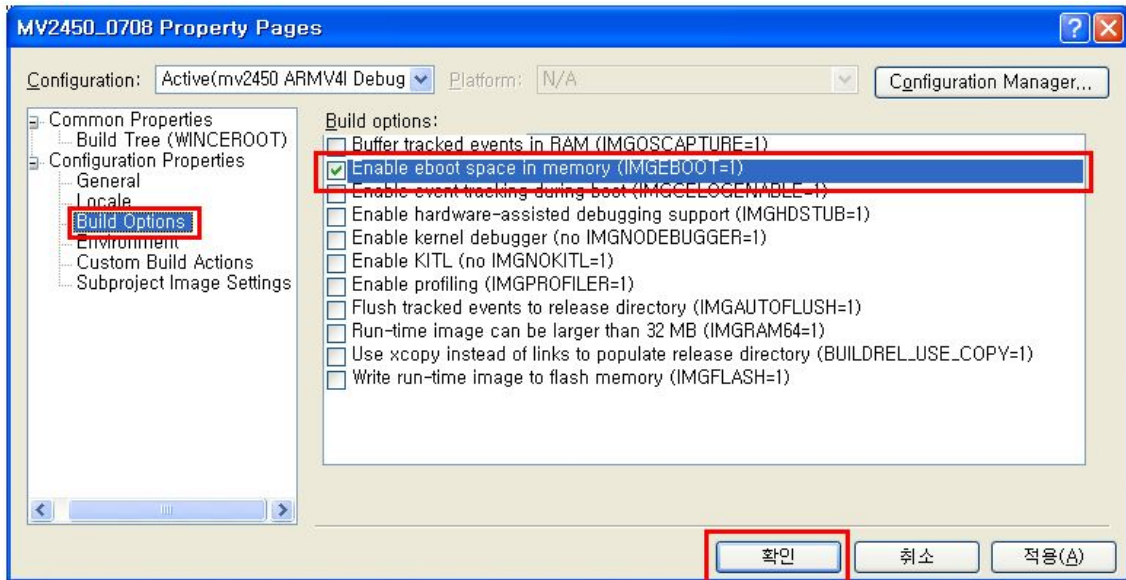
MV2450_0708 Property Pages

Configuration: Active(mv2450 ARMV4I Debug Platform: N/A Configuration Manager...

Common Properties
Build Tree (WINCEROOT)
Configuration Properties
General
Locale
Build Options
Environment
Custom Build Actions
Subproject Image Settings

Build options:
Buffer tracked events in RAM (IMGOSCAPTURE=1)
Enable eboot space in memory (IMGEBOOT=1)
Enable event tracking during boot (IMGCELOGENABLE=1)
Enable hardware-assisted debugging support (IMGHDSTUB=1)
Enable kernel debugger (no IMGNODEBUGGER=1)
Enable KITL (no IMGNOKITL=1)
Enable profiling (IMGPROFILER=1)
Flush tracked events to release directory (IMGAUTOFLUSH=1)
Run-time image can be larger than 32 MB (IMGRAM64=1)
Use xcopy instead of links to populate release directory (BUILDREL_USE_COPY=1)
Write run-time image to flash memory (IMGFLASH=1)

확인 취소 적용(A)